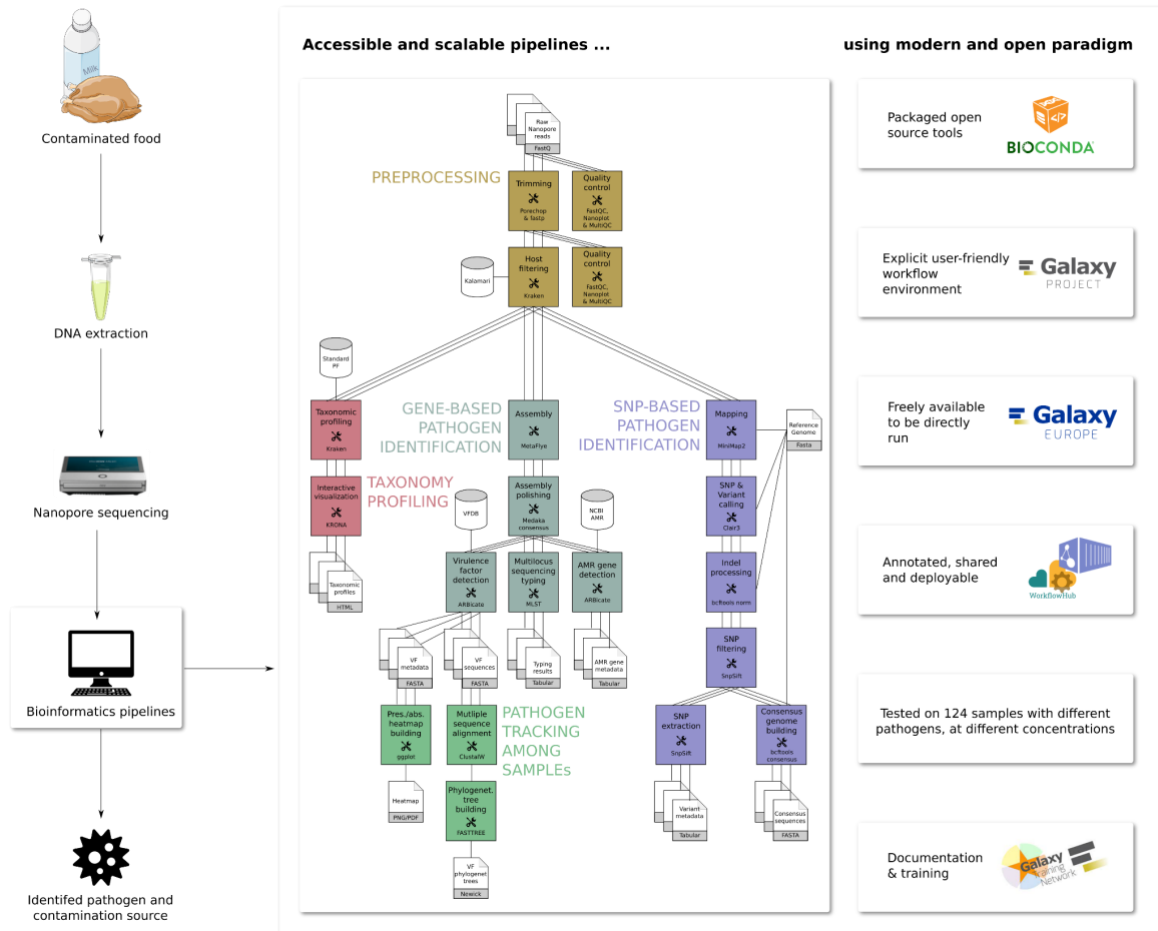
Contaminated food

DNA extraction

Nanopore sequencing

Bioinformatics pipelines

Identifed pathogen and contamination source

Accessible and scalable pipelines ...

Raw Nanopore reads
fastQ

PREPROCESSING

Trimming
Porechop & fastp

Quality control
FastQC, Nanoplot & MultiQC

Kalamari

Host filtering
Kraken

Quality control
FastQC, Nanoplot & MultiQC

Standard PF

Taxonomic profiling
Kraken

GENE-BASED PATHOGEN IDENTIFICATION

Assembly
MetaFlye

SNP-BASED PATHOGEN IDENTIFICATION

Mapping
MiniMap2

Reference Genome
Fasta

Interactive visualization
KRONA

TAXONOMY PROFILING

VFDB

Assembly polishing
Medaka consensus

NCBI AMR

SNP & Variant calling
Clair3

Taxonomic profiles
HTML

Virulence factor detection
ABRicate

Multilocus sequencing typing
MLST

AMR gene detection
ABRicate

Indel processing
bcftools norm

VF metadata
FASTA

VF sequences
FASTA

Typing results
Tabular

AMR gene metadata
Tabular

SNP filtering
SnpSift

Pres./abs. heatmap building
ggplot

Mutliple sequence alignment
ClustalW

PATHOGEN TRACKING AMONG SAMPLEs

SNP extraction
SnpSift

Consensus genome building
bcftools consensus

Heatmap
PNG/PDF

Phylogenet. tree building
FASTTREE

Variant metadata
Tabular

Consensus sequences
FASTA

VF phylogenetic trees
Newick

using modern and open paradigm

Packaged open source tools
BIOCONDA

Explicit user-friendly workflow environment
Galaxy PROJECT

Freely available to be directly run
Galaxy EUROPE

Annotated, shared and deployable
WorkflowHub

Tested on 124 samples with different pathogens, at different concentrations

Documentation & training
Galaxy Training Network